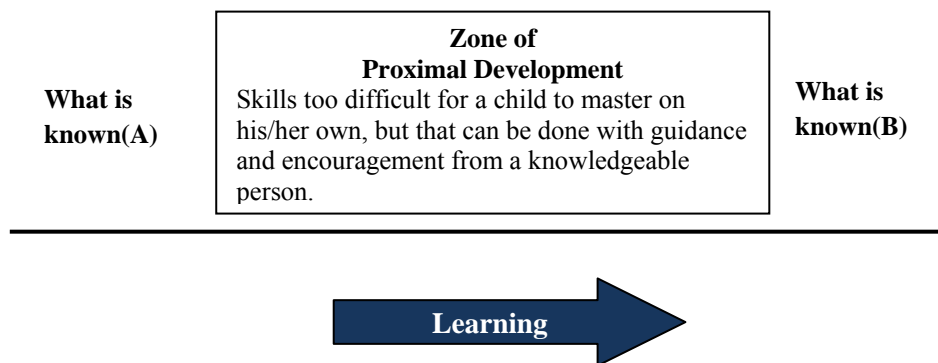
What is known(A)

Zone of
Proximal Development
Skills too difficult for a child to master on his/her own, but that can be done with guidance and encouragement from a knowledgeable person.

What is known(B)

Learning